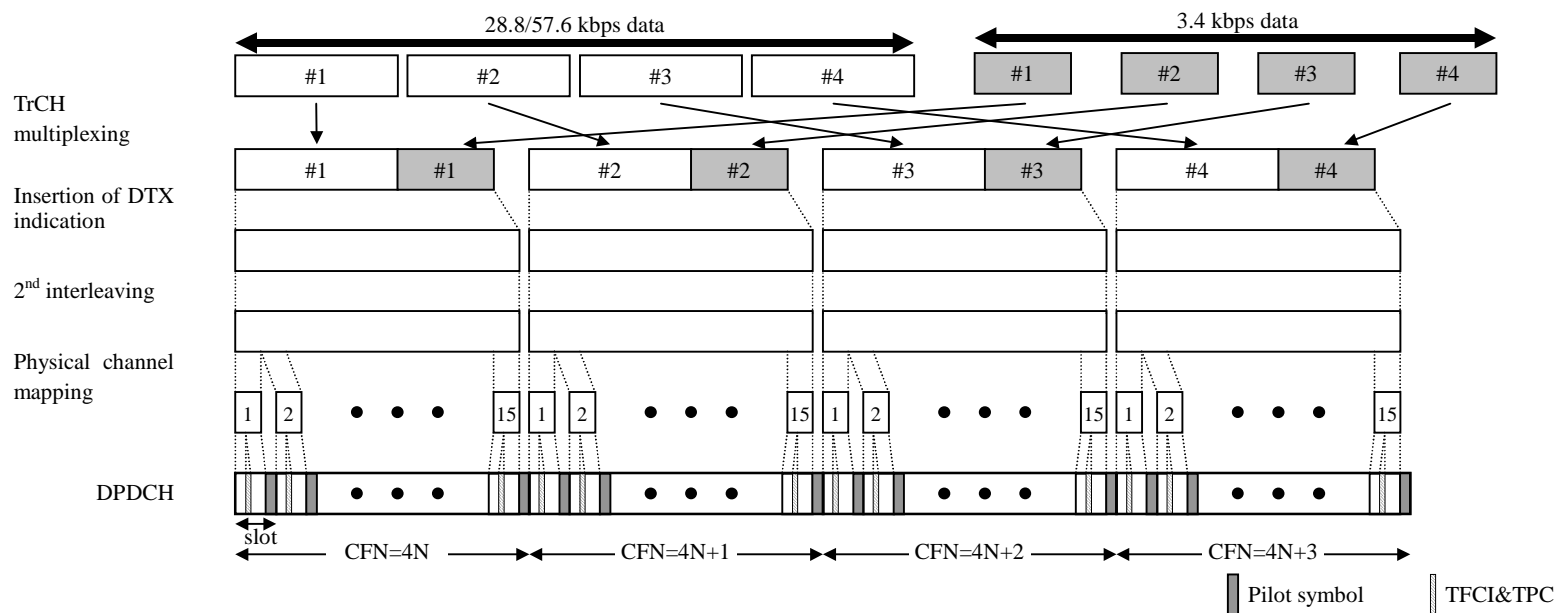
28.8/57.6 kbps data

3.4 kbps data

#1 #2 #3 #4

#1 #2 #3 #4

TrCH multiplexing

#1 #1 #2 #2 #3 #3 #4 #4

Insertion of DTX indication

2$^{nd}$ interleaving

Physical channel mapping

1 2 15 1 2 15 1 2 15 1 2 15

DPDCH

slot

CFN=4N

CFN=4N+1

CFN=4N+2

CFN=4N+3

Pilot symbol

TFCI&TPC